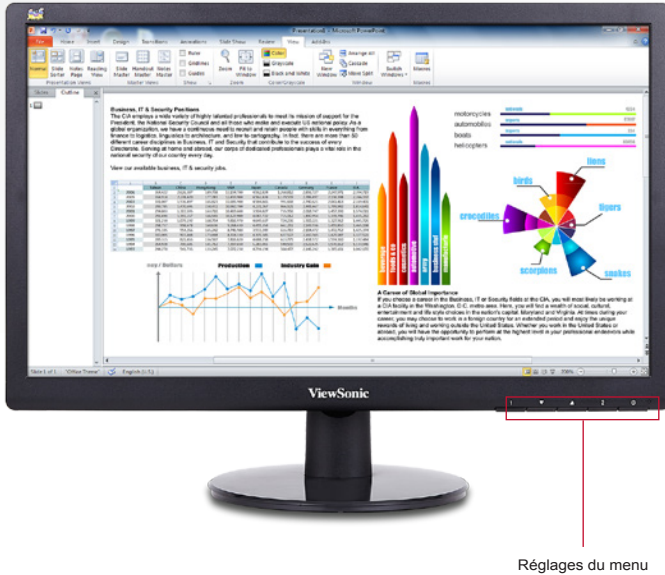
Presentation1 - Microsoft PowerPoint

File Home Insert Design Transitions Animations Slide Show Review View Add-Ins

Normal Slide Sorter Notes Page Reading View Slide Master Handout Master Notes Master Ruler Gridlines Guides Zoom Fit to Window Color Grayscale Black and White New Window Arrange All Cascade Move Split Switch Windows Macros

Presentation Views Master Views Show Zoom Color/Grayscale Window Macros

Slides Outline

Business, IT & Security Positions

The CIA employs a wide variety of highly talented professionals to meet its mission of support for the President, the National Security Council and all those who make and execute US national policy. As a global organization, we have a continuous need to recruit and retain people with skills in everything from finance to logistics, linguistics to architecture, and law to cartography. In fact, there are more than 50 different career disciplines in Business, IT and Security that contribute to the success of every Directorate. Serving at home and abroad, our corps of dedicated professionals plays a vital role in the national security of our country every day.

View our available business, IT & security jobs.

Production Industry Gate

Growths

motorcycles automobiles boats helicopters

lions birds tigers crocodiles scorpions snakes

A Career of Global Importance

If you choose a career in the Business, IT or Security fields at the CIA, you will most likely be working at a CIA facility in the Washington, D.C. metro area. Here, you will find a wealth of social, cultural, entertainment and life style choices in the nation's capital, Maryland and Virginia. At times during your career, you may choose to work in a foreign country for an extended period and enjoy the unique rewards of living and working outside the United States. Whether you work in the United States or abroad, you will have the opportunity to perform at the highest level in your professional endeavors while accomplishing truly important work for your nation.

Slide 1 of 1 "Office Theme" English (U.S.)

ViewSonic

1 ▼ ▲ 2 ⏻

Réglages du menu